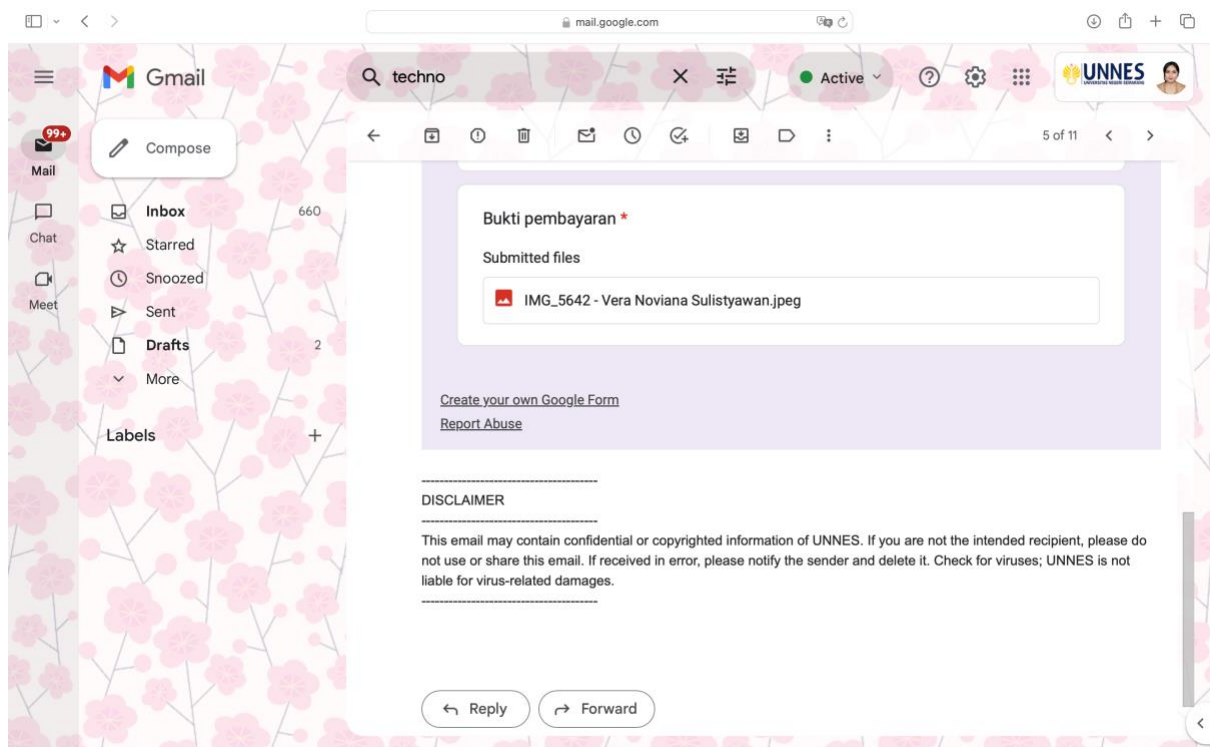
mail.google.com

Gmail

techno

Active

UNNES

99+

Mail

Chat

Meet

Compose

Inbox 660

Starred

Snoozed

Sent

Drafts 2

More

Labels +

5 of 11

Bukti pembayaran *

Submitted files

IMG_5642 - Vera Noviana Sulistyawan.jpeg

Create your own Google Form

Report Abuse

---------------------------------------

DISCLAIMER

---------------------------------------

This email may contain confidential or copyrighted information of UNNES. If you are not the intended recipient, please do not use or share this email. If received in error, please notify the sender and delete it. Check for viruses; UNNES is not liable for virus-related damages.

---------------------------------------

Reply

Forward